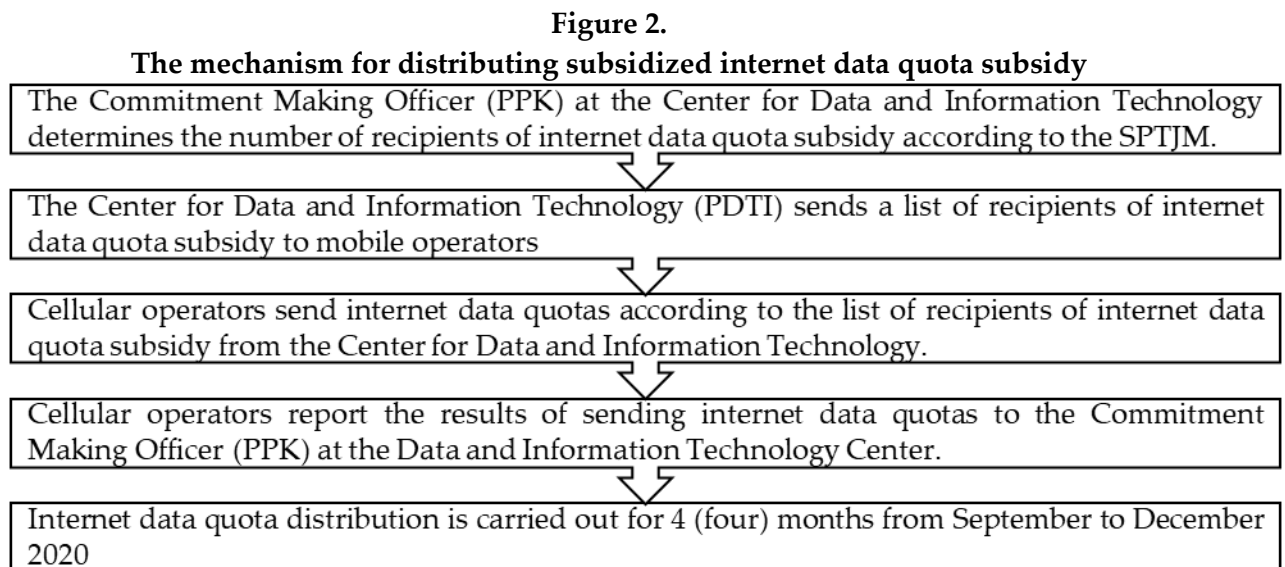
**Figure 2.**
**The mechanism for distributing subsidized internet data quota subsidy**

The Commitment Making Officer (PPK) at the Center for Data and Information Technology determines the number of recipients of internet data quota subsidy according to the SPTJM.

The Center for Data and Information Technology (PDTI) sends a list of recipients of internet data quota subsidy to mobile operators

Cellular operators send internet data quotas according to the list of recipients of internet data quota subsidy from the Center for Data and Information Technology.

Cellular operators report the results of sending internet data quotas to the Commitment Making Officer (PPK) at the Data and Information Technology Center.

Internet data quota distribution is carried out for 4 (four) months from September to December 2020